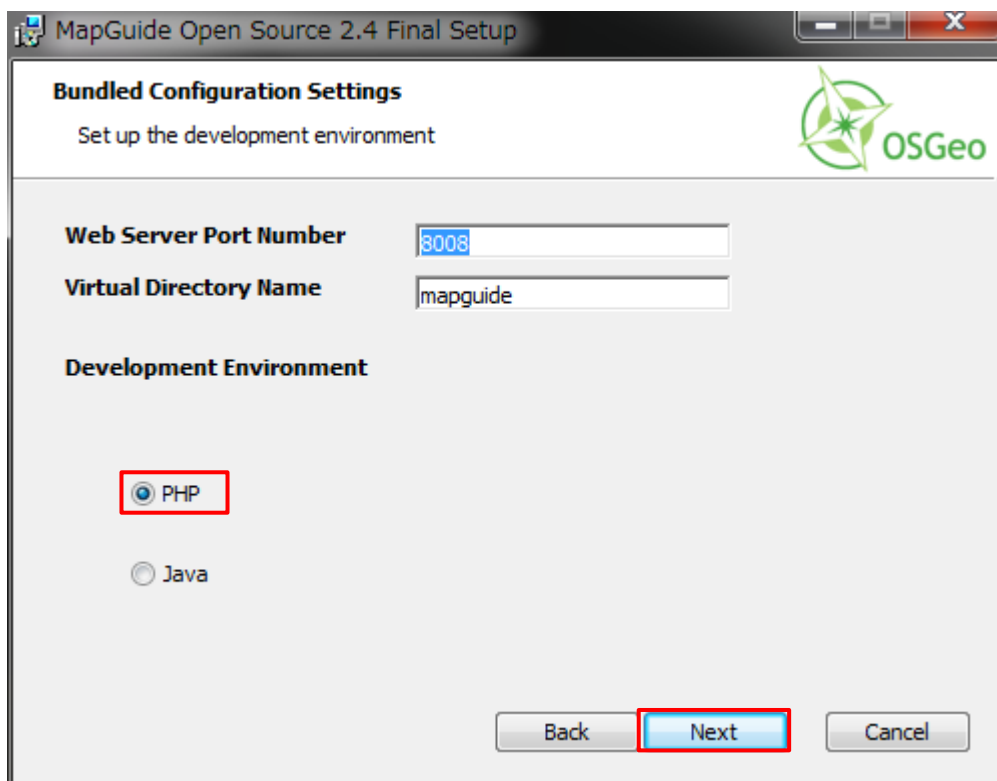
MapGuide Open Source 2.4 Final Setup

Bundled Configuration Settings

Set up the development environment

OSGeo

Web Server Port Number 8008

Virtual Directory Name mapguide

Development Environment

PHP

Java

Back Next Cancel